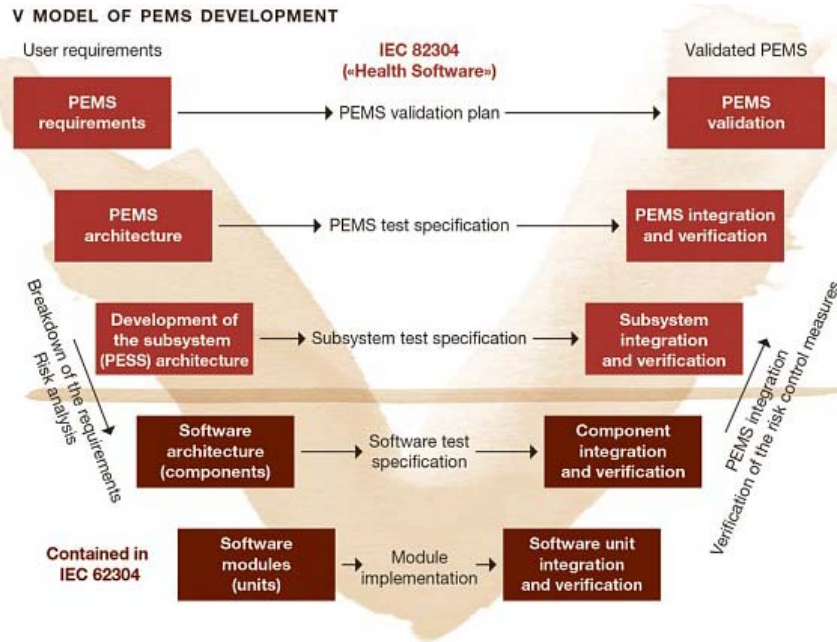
V MODEL OF PEMS DEVELOPMENT

User requirements

IEC 82304 («Health Software»)

Validated PEMS

PEMS requirements

PEMS validation plan

PEMS validation

PEMS architecture

PEMS test specification

PEMS integration and verification

Breakdown of the requirements
Risk analysis

Development of the subsystem (PESS) architecture

Subsystem test specification

Subsystem integration and verification

PEMS integration
Verification of the risk control measures

Software architecture (components)

Software test specification

Component integration and verification

Contained in IEC 62304

Software modules (units)

Module implementation

Software unit integration and verification